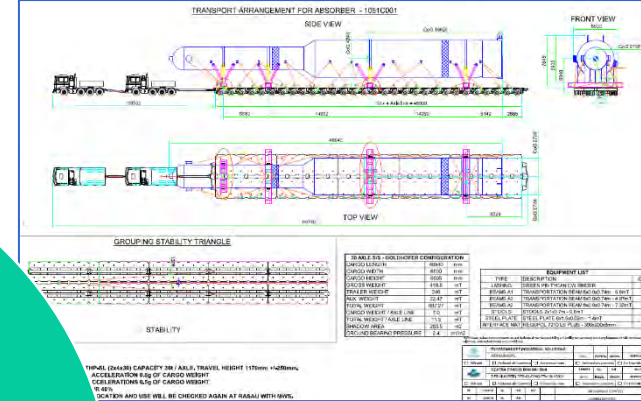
TRANSPORT ARRANGEMENT FOR ABSORBER - 1051C001

SIDE VIEW

FRONT VIEW

TOP VIEW

GROUPING STABILITY TRIANGLE

STABILITY

| 30 AXLE SPMT - GOLDHOFER CONFIGURATION | | |
|---|---|---|
| CARGO LENGTH | 46840 | mm |
| CARGO WIDTH | 6850 | mm |
| CARGO HEIGHT | 6686 | mm |
| CARGO WEIGHT | 418.5 | mT |
| TRAILER WEIGHT | 246 | mT |
| AUX. WEIGHT | 22.47 | mT |
| TOTAL WEIGHT | 687.27 | mT |
| CARGO WEIGHT / AXLE LINE | 7.0 | mT |
| TOTAL WEIGHT / AXLE LINE | 11.5 | mT |
| SHADOW AREA | 263.5 | m2 |
| GROUND BEARING PRESSURE | 2.4 | mT/m2 |

EQUIPMENT LIST

| TYPE | DESCRIPTION |
|---|---|
| LASHING | GREEN PIN TYCAN CHAIN BINDER |
| BEAMS A1 | TRANSPORTATION BEAM 6x0.9x0.74m - 4.8mT |
| BEAMS A2 | TRANSPORTATION BEAM 6x0.9x0.74m - 4.07mT |
| BEAMS A3 | TRANSPORTATION BEAM 6x0.9x0.74m - 7.22mT |
| STOOLS | STOOLS 2x1x0.7m - 0.8mT |
| STEEL PLATE | STEEL PLATE 6m.5x0.5m - 7.4mT |
| INTERFACE MAT | RUBBER PL 220 LB PUB - 300x200x6mm |

THP/SL (2x4x30) CAPACITY 30t / AXLE, TRAVEL HEIGHT 1175mm +/-250mm.
ACCELERATION 0.6g OF CARGO WEIGHT
CELERATIONS 0.5g OF CARGO WEIGHT
R 40%
OCATION AND USE WILL BE CHECKED AGAIN AT RASAU WITH MWS.